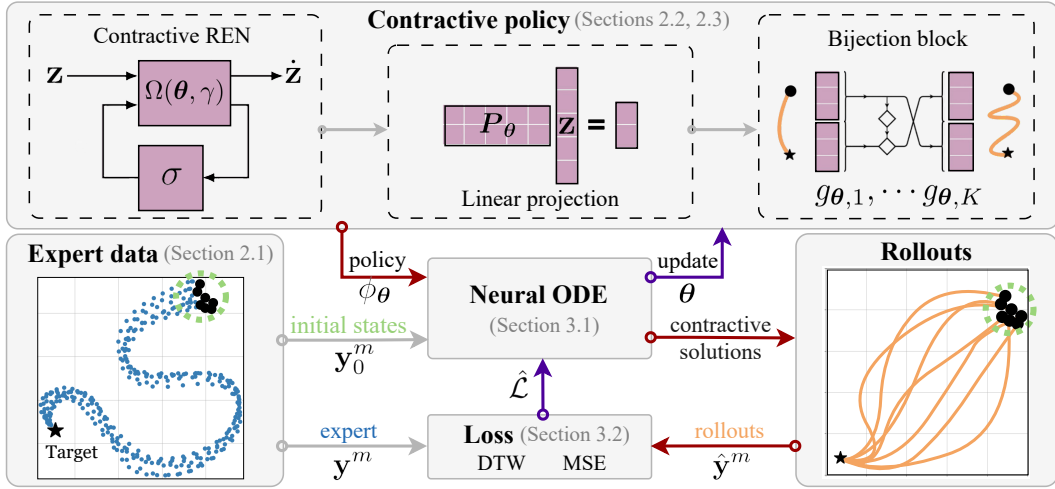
Contractive policy (Sections 2.2, 2.3)

Contractive REN

$\mathbf{z}$

$\Omega(\boldsymbol{\theta}, \gamma)$

$\dot{\mathbf{z}}$

$\sigma$

$P_{\boldsymbol{\theta}}$ $\mathbf{z}$ =

Linear projection

Bijection block

$g_{\boldsymbol{\theta},1}, \cdots g_{\boldsymbol{\theta},K}$

Expert data (Section 2.1)

Target

policy

$\phi_{\boldsymbol{\theta}}$

initial states

$\mathbf{y}_0^m$

expert

$\mathbf{y}^m$

Neural ODE

(Section 3.1)

update

$\boldsymbol{\theta}$

contractive solutions

$\hat{\mathcal{L}}$

Loss (Section 3.2)

DTW MSE

rollouts

$\hat{\mathbf{y}}^m$

Rollouts